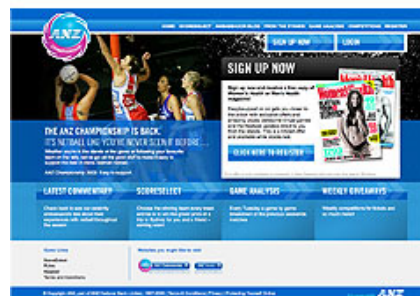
ANZ

HOME SCORESELECT INSIDE THE STANDS GAME ANALYSIS COMPETITIONS REGISTER

SIGN UP NOW LOGIN

SIGN UP NOW

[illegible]

CLICK HERE TO REGISTER

THE ANZ CHAMPIONSHIP IS BACK.
IT'S NETBALL LIKE YOU'VE NEVER SEEN IT BEFORE...

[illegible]

LATEST COMMENTARY

SCORESELECT

GAME ANALYSIS

WEEKLY GIVEAWAYS

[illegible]

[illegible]

ANZ